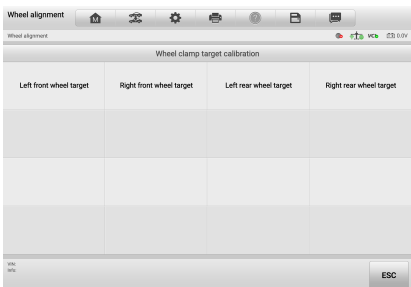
Wheel alignment

Wheel alignment

VCI 0.0V

Wheel clamp target calibration

| Left front wheel target | Right front wheel target | Left rear wheel target | Right rear wheel target |
|---|---|---|---|
| | | | |
| | | | |
| | | | |

VIN:
Info:

ESC